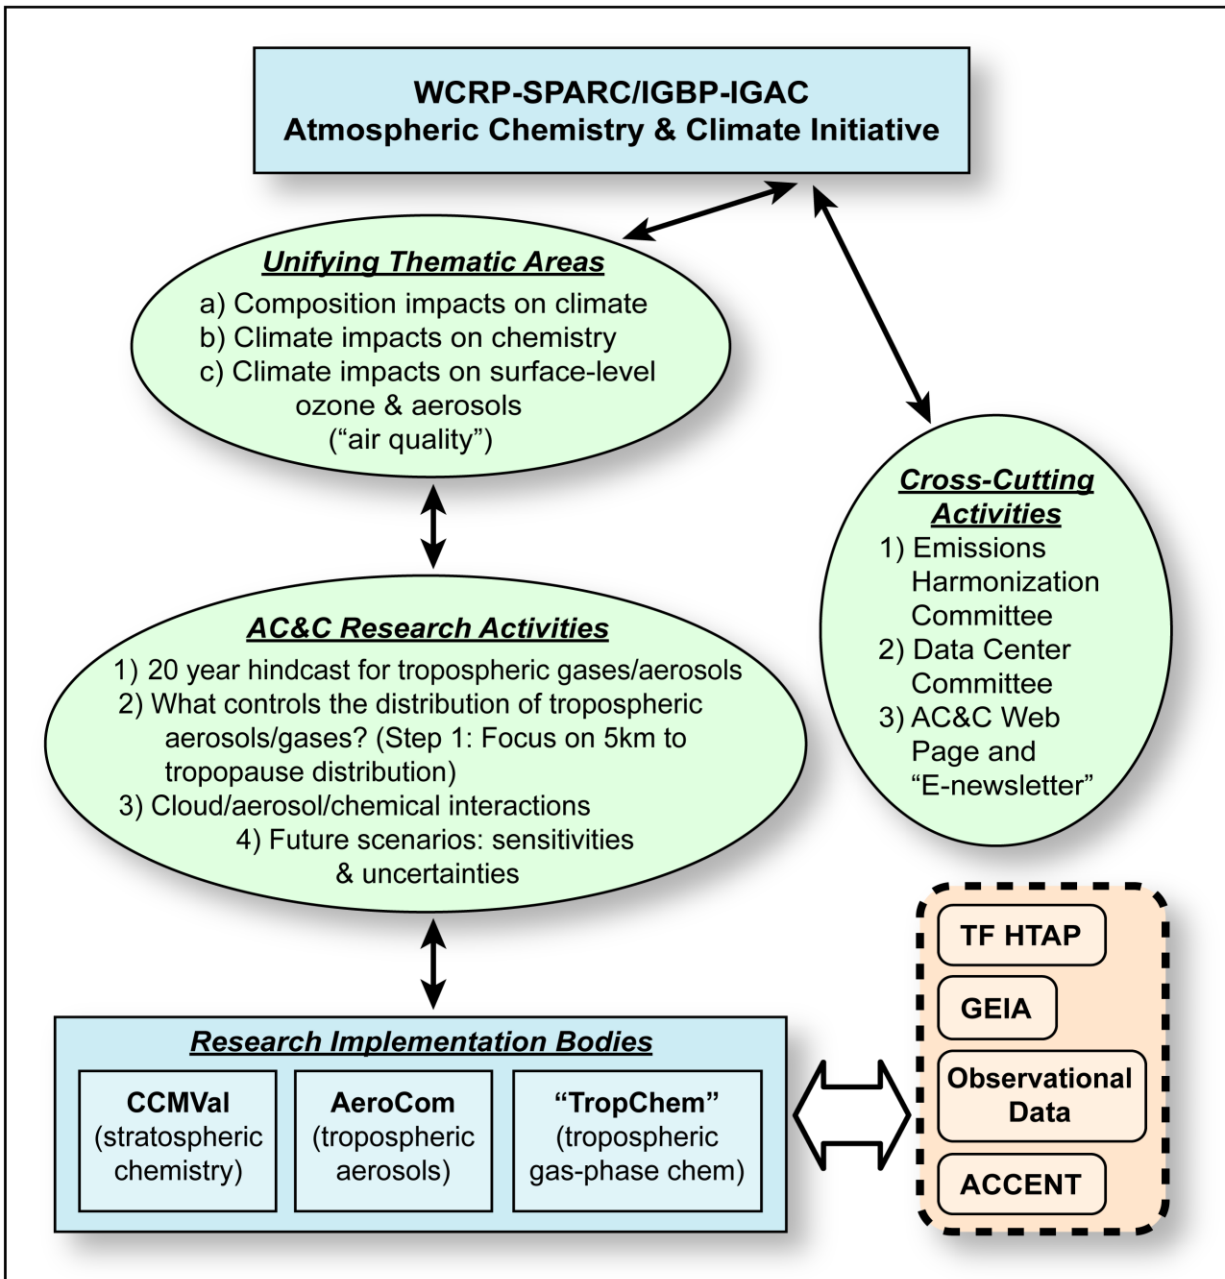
WCRP-SPARC/IGBP-IGAC
Atmospheric Chemistry & Climate Initiative

Unifying Thematic Areas
a) Composition impacts on climate
b) Climate impacts on chemistry
c) Climate impacts on surface-level ozone & aerosols ("air quality")

Cross-Cutting Activities
1) Emissions Harmonization Committee
2) Data Center Committee
3) AC&C Web Page and "E-newsletter"

AC&C Research Activities
1) 20 year hindcast for tropospheric gases/aerosols
2) What controls the distribution of tropospheric aerosols/gases? (Step 1: Focus on 5km to tropopause distribution)
3) Cloud/aerosol/chemical interactions
4) Future scenarios: sensitivities & uncertainties

Research Implementation Bodies
CCMVal (stratospheric chemistry)
AeroCom (tropospheric aerosols)
"TropChem" (tropospheric gas-phase chem)

TF HTAP
GEIA
Observational Data
ACCENT